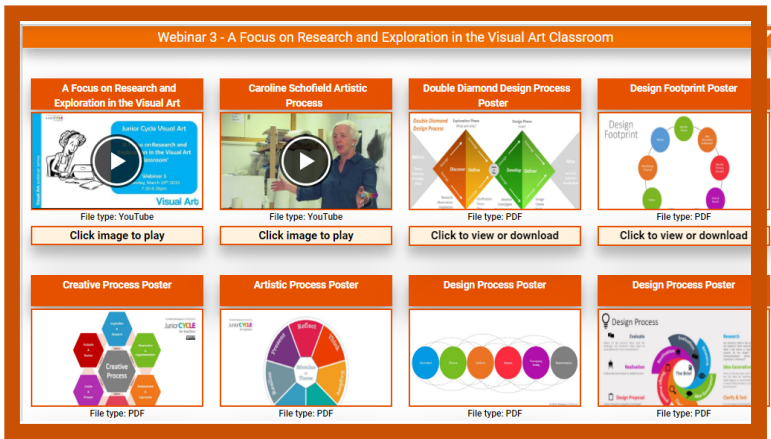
Webinar 3 - A Focus on Research and Exploration in the Visual Art Classroom

A Focus on Research and Exploration in the Visual Art

Junior Cycle Visual Art

Visual Art

File type: YouTube

Click image to play

Caroline Schofield Artistic Process

File type: YouTube

Click image to play

Double Diamond Design Process Poster

Double Diamond Design Process

Discover

Define

Develop

Deliver

File type: PDF

Click to view or download

Design Footprint Poster

Design Footprint

File type: PDF

Click to view or download

Creative Process Poster

Creative Process

File type: PDF

Artistic Process Poster

Junior CYCLE

Reflect

File type: PDF

Design Process Poster

File type: PDF

Design Process Poster

Design Process

Evaluate

Realisation

Design Proposal

Research

Idea Generation

Clarify & Test

File type: PDF